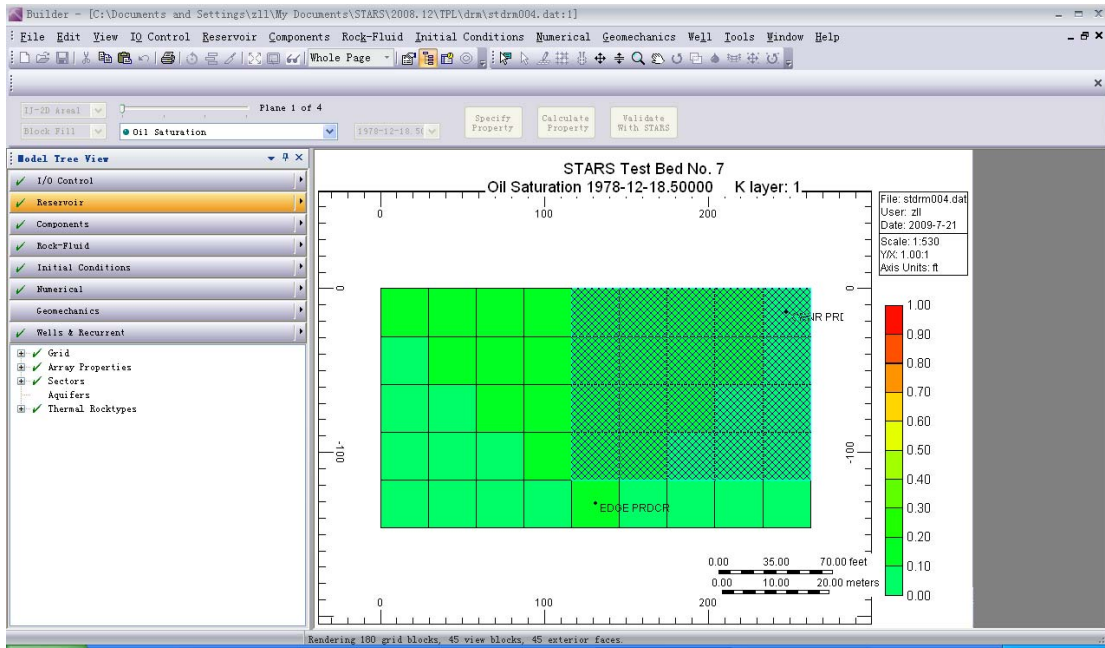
Builder - [C:\Documents and Settings\zll\My Documents\STARS\2008.12\TPL\drm\stdrm004.dat:1]

File Edit View IO Control Reservoir Components Rock-Fluid Initial Conditions Numerical Geomechanics Well Tools Window Help

Whole Page

IJ-2D Areal Plane 1 of 4
Block Fill Oil Saturation 1978-12-18.5(
Specify Property Calculate Property Validate With STARS

Model Tree View
I/O Control
Reservoir
Components
Rock-Fluid
Initial Conditions
Numerical
Geomechanics
Wells & Recurrent
Grid
Array Properties
Sectors
Aquifers
Thermal Rocktypes

STARS Test Bed No. 7
Oil Saturation 1978-12-18.50000 K layer: 1

File: stdrm004.dat
User: zll
Date: 2009-7-21
Scale: 1:530
Y/X: 1.00:1
Axis Units: ft

0 100 200
0 0
-100 -100
CNR PRD
EDGE PRDCR

1.00
0.90
0.80
0.70
0.60
0.50
0.40
0.30
0.20
0.10
0.00

0.00 35.00 70.00 feet
0.00 10.00 20.00 meters

0 100 200

Rendering 180 grid blocks, 45 view blocks, 45 exterior faces.